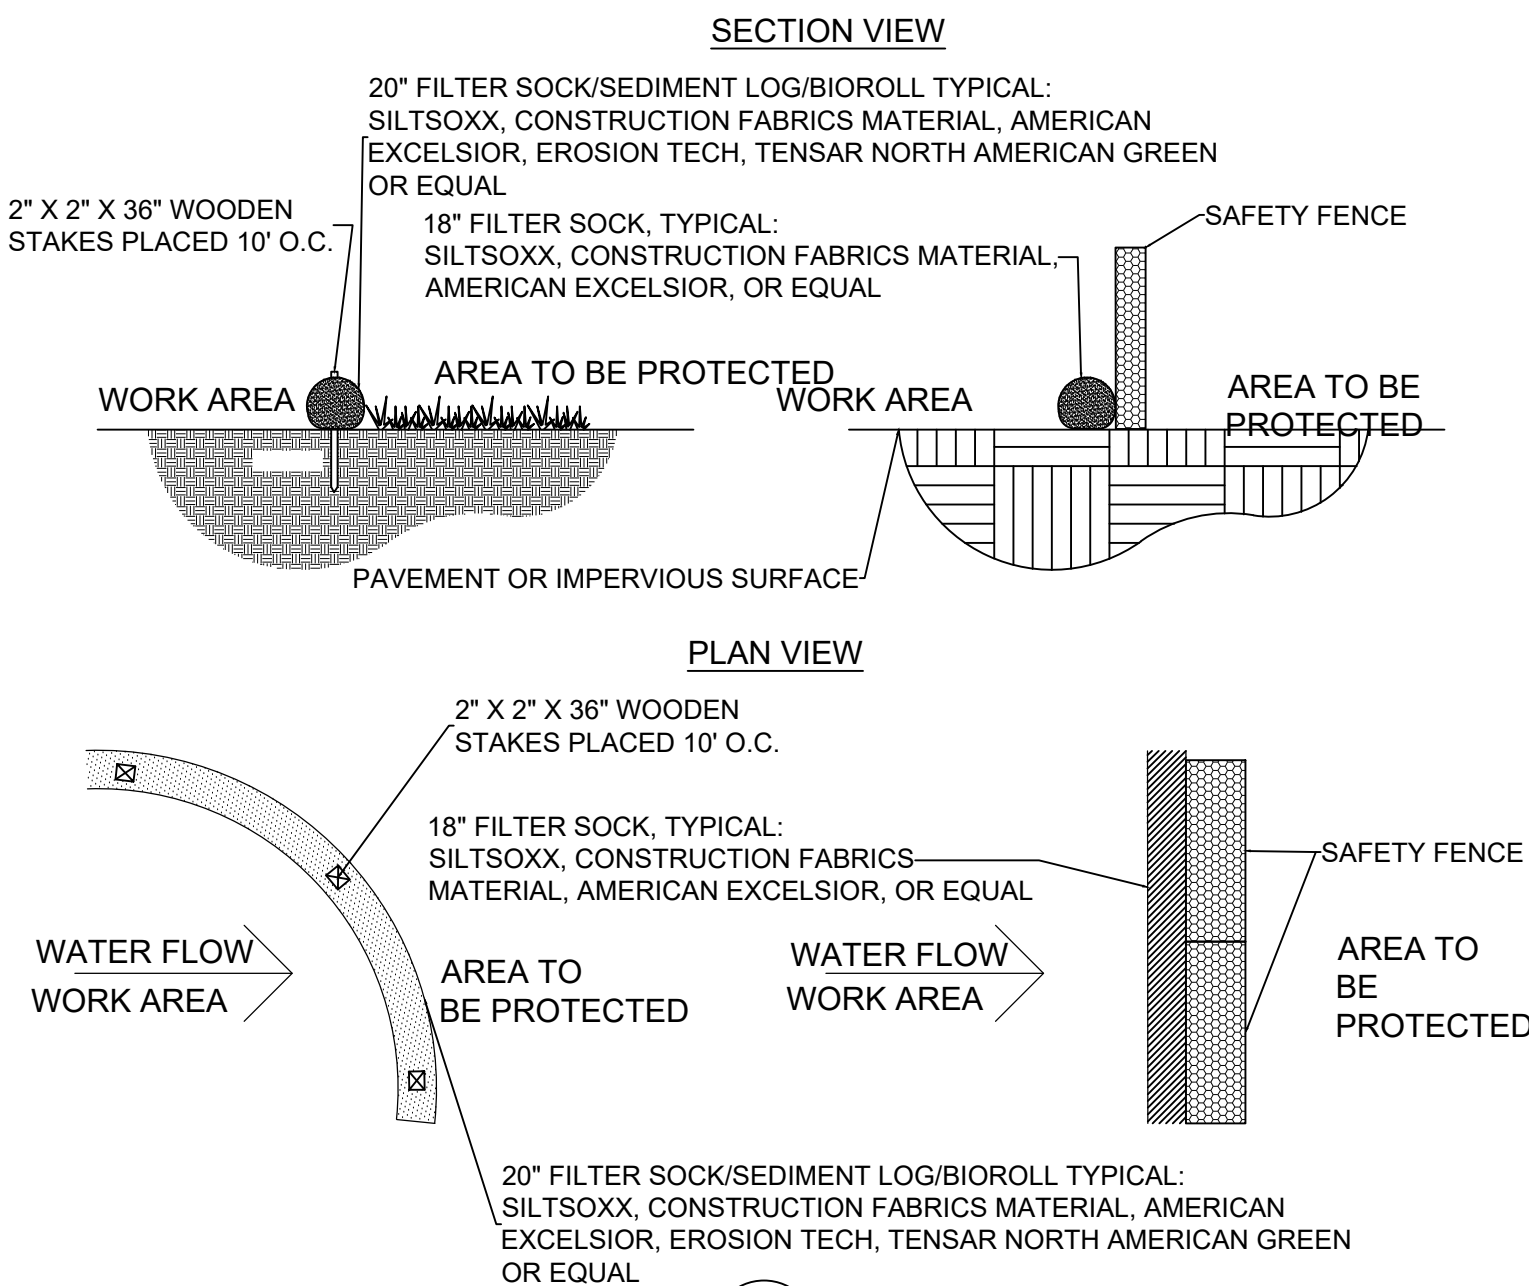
SECTION VIEW

20" FILTER SOCK/SEDIMENT LOG/BIOROLL TYPICAL: SILTSOXX, CONSTRUCTION FABRICS MATERIAL, AMERICAN EXCELSIOR, EROSION TECH, TENSAR NORTH AMERICAN GREEN OR EQUAL

2" X 2" X 36" WOODEN STAKES PLACED 10' O.C.

18" FILTER SOCK, TYPICAL: SILTSOXX, CONSTRUCTION FABRICS MATERIAL, AMERICAN EXCELSIOR, OR EQUAL

SAFETY FENCE

WORK AREA

AREA TO BE PROTECTED

WORK AREA

AREA TO BE PROTECTED

PAVEMENT OR IMPERVIOUS SURFACE

PLAN VIEW

2" X 2" X 36" WOODEN STAKES PLACED 10' O.C.

18" FILTER SOCK, TYPICAL: SILTSOXX, CONSTRUCTION FABRICS MATERIAL, AMERICAN EXCELSIOR, OR EQUAL

SAFETY FENCE

WATER FLOW

WORK AREA

AREA TO BE PROTECTED

WATER FLOW

WORK AREA

AREA TO BE PROTECTED

20" FILTER SOCK/SEDIMENT LOG/BIOROLL TYPICAL: SILTSOXX, CONSTRUCTION FABRICS MATERIAL, AMERICAN EXCELSIOR, EROSION TECH, TENSAR NORTH AMERICAN GREEN OR EQUAL